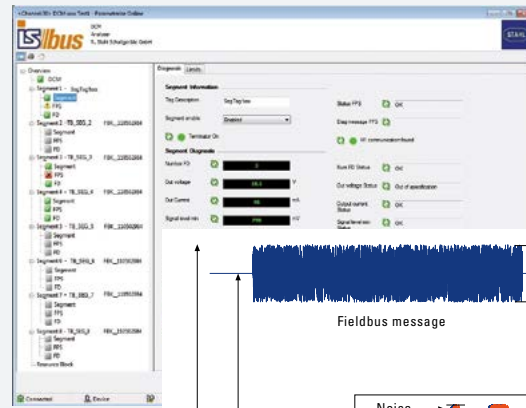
<Channel ID> DCM ass Test> - Parametrize Online

IS bus

DCM
Analyzer
R. Stahl Schaltgeräte GmbH

STAHL

Overview
DCM
Segment 1 - Seg Tag foss
Segment
FPS
FD
Segment 2 - TB_SEG_2 FBK_22050264
Segment
FPS
FD
Segment 3 - TB_SEG_3 FBK_22050264
Segment
FPS
FD
Segment 4 - TB_SEG_4 FBK_22050264
Segment
FPS
FD
Segment 5 - TB_SEG_5 FBK_22050264
Segment
FPS
FD
Segment 6 - TB_SEG_6 FBK_25050264
Segment
FPS
FD
Segment 7 - TB_SEG_7 FBK_22050264
Segment
FPS
FD
Segment 8 - TB_SEG_8 FBK_22050264
Segment
FPS
FD
Resource Block

Connected Device

Diagnostic Limits

Segment information
Tag Description Seg Tag foss
Segment enable Enabled
Terminator On
Segment Diagnostic
Number FD 2
Out voltage 26.3 V
Out Current 55 mA
Signal level min 759 mV

Status FPS OK
Diag message FPS
HF communication found
Num FD Status OK
Out voltage Status Out of specification
Output current Status OK
Signal level min Status OK

Fieldbus message

Noise